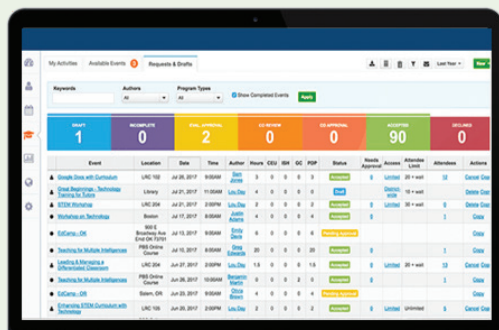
My Activities | Available Events 0 | Requests & Drafts

Last Year | New

Keywords | Authors All | Program Types All | Show Completed Events | Apply

| DRAFT | INCOMPLETE | EVAL APPROVAL | CO REVIEW | CE APPROVAL | ACCEPTED | DECLINED |
|---|---|---|---|---|---|---|
| 1 | 0 | 2 | 0 | 0 | 90 | 0 |

| | Event | Location | Date | Time | Author | Hours | CEU | ISH | QC | PDP | Status | Needs Approval | Access | Attendee Limit | Attendees | Actions |
|---|---|---|---|---|---|---|---|---|---|---|---|---|---|---|---|---|
| | Google Docs with Curriculum | LRC 102 | Jul 26, 2017 | 8:00 am | Sam Jones | 3 | 0 | 0 | 0 | 3 | Accepted | | Limited | 10 + wait | 0 | Cancel Copy |
| | Great Beginnings - Technology Training for Tutors | Library | Jul 26, 2017 | 9:00 am | Lou Day | 4 | 0 | 0 | 0 | 4 | Draft | | District-wide | 10 + wait | | Copy |
| | STEM Workshop | LRC 104 | Jul 26, 2017 | 9:00 am | Lou Day | 4 | 0 | 0 | 0 | 4 | Accepted | | Limited | 20 + wait | 0 | Cancel Copy |
| | Workshop on Technology | Boston | Jul 27, 2017 | 8:00 am | Justin Adams | 6 | 0 | 0 | 0 | 6 | Accepted | | | | | Copy |
| | EdCamp - OK | 900 E Broadway Ave Enid OK 73701 | Jul 27, 2017 | 9:00 am | Emily Davis | 6 | 0 | 0 | 0 | 6 | Accepted | | | | | Copy |
| | Teaching for Multiple Intelligences | PBS Online Course | Jul 27, 2017 | 9:00 am | Lou Day | 20 | 0 | 0 | 0 | 20 | Pending Approval | | | | | Copy |
| | Leading & Managing a Differentiated Classroom | PBS Online Course | Jul 27, 2017 | 9:00 am | Lou Day | 1.5 | 0 | 0 | 0 | 1.5 | Accepted | | Limited | 20 + wait | 0 | Cancel Copy |
| | Teaching for Multiple Intelligences | PBS Online Course | Jul 27, 2017 | 10:00 am | Benjamin Marris | 20 | 0 | 0 | 0 | 20 | Accepted | | | | | Copy |
| | EdCamp - OR | Salem, OR | Jul 27, 2017 | 9:00 am | Olivia Brown | 6 | 0 | 0 | 0 | 6 | Accepted | | | | | Copy |
| | Enhancing STEM Curriculum with Technology | LRC 120 | Jul 28, 2017 | 9:00 am | Lou Day | 20 | 0 | 0 | 0 | 20 | Accepted | | Limited | Unlimited | 0 | Cancel Copy |